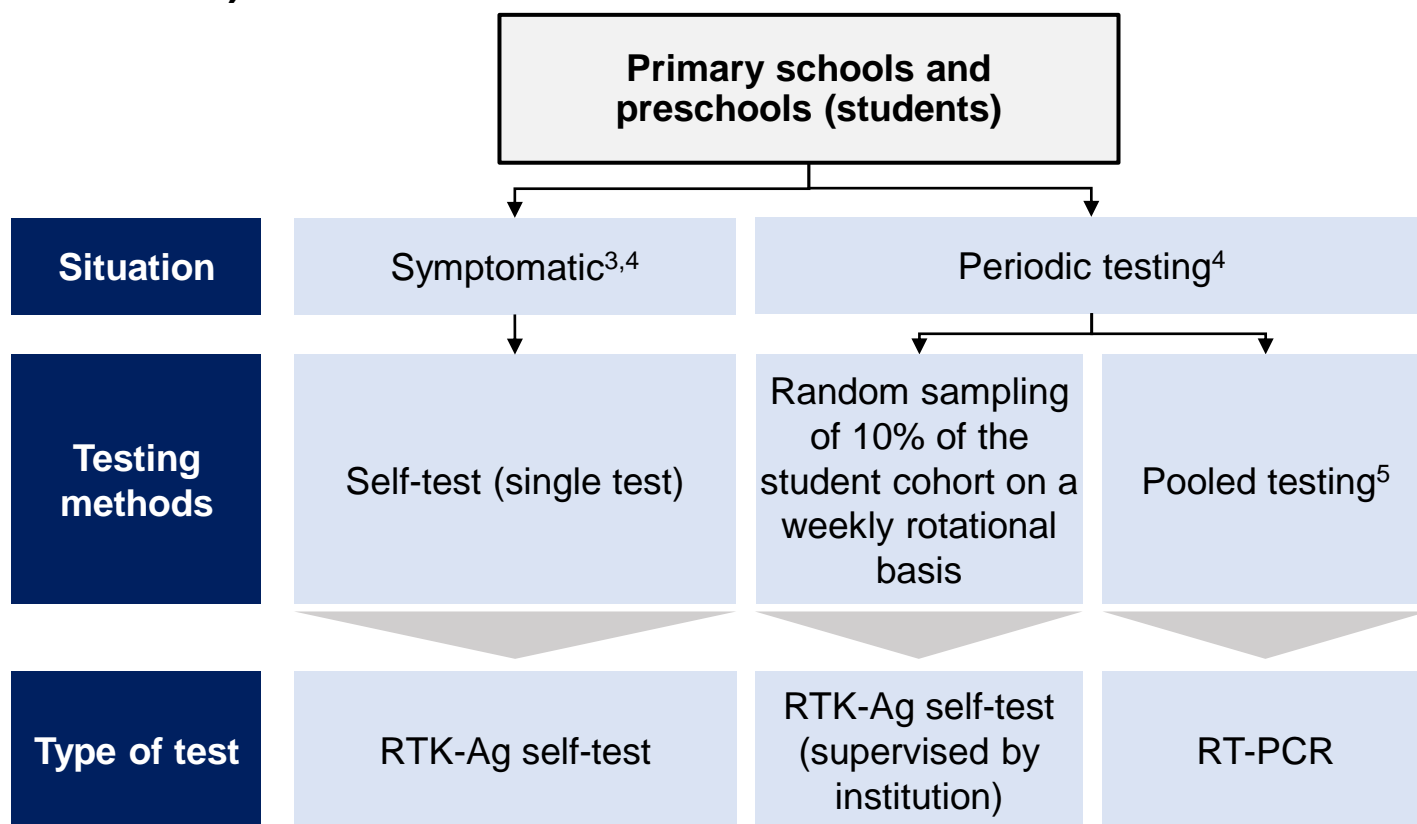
Primary schools and preschools (students)

| | | | |
|---|---|---|---|
| Situation | Symptomatic$^{3,4}$ | Periodic testing$^{4}$ | |
| Testing methods | Self-test (single test) | Random sampling of 10% of the student cohort on a weekly rotational basis | Pooled testing$^{5}$ |
| Type of test | RTK-Ag self-test | RTK-Ag self-test (supervised by institution) | RT-PCR |